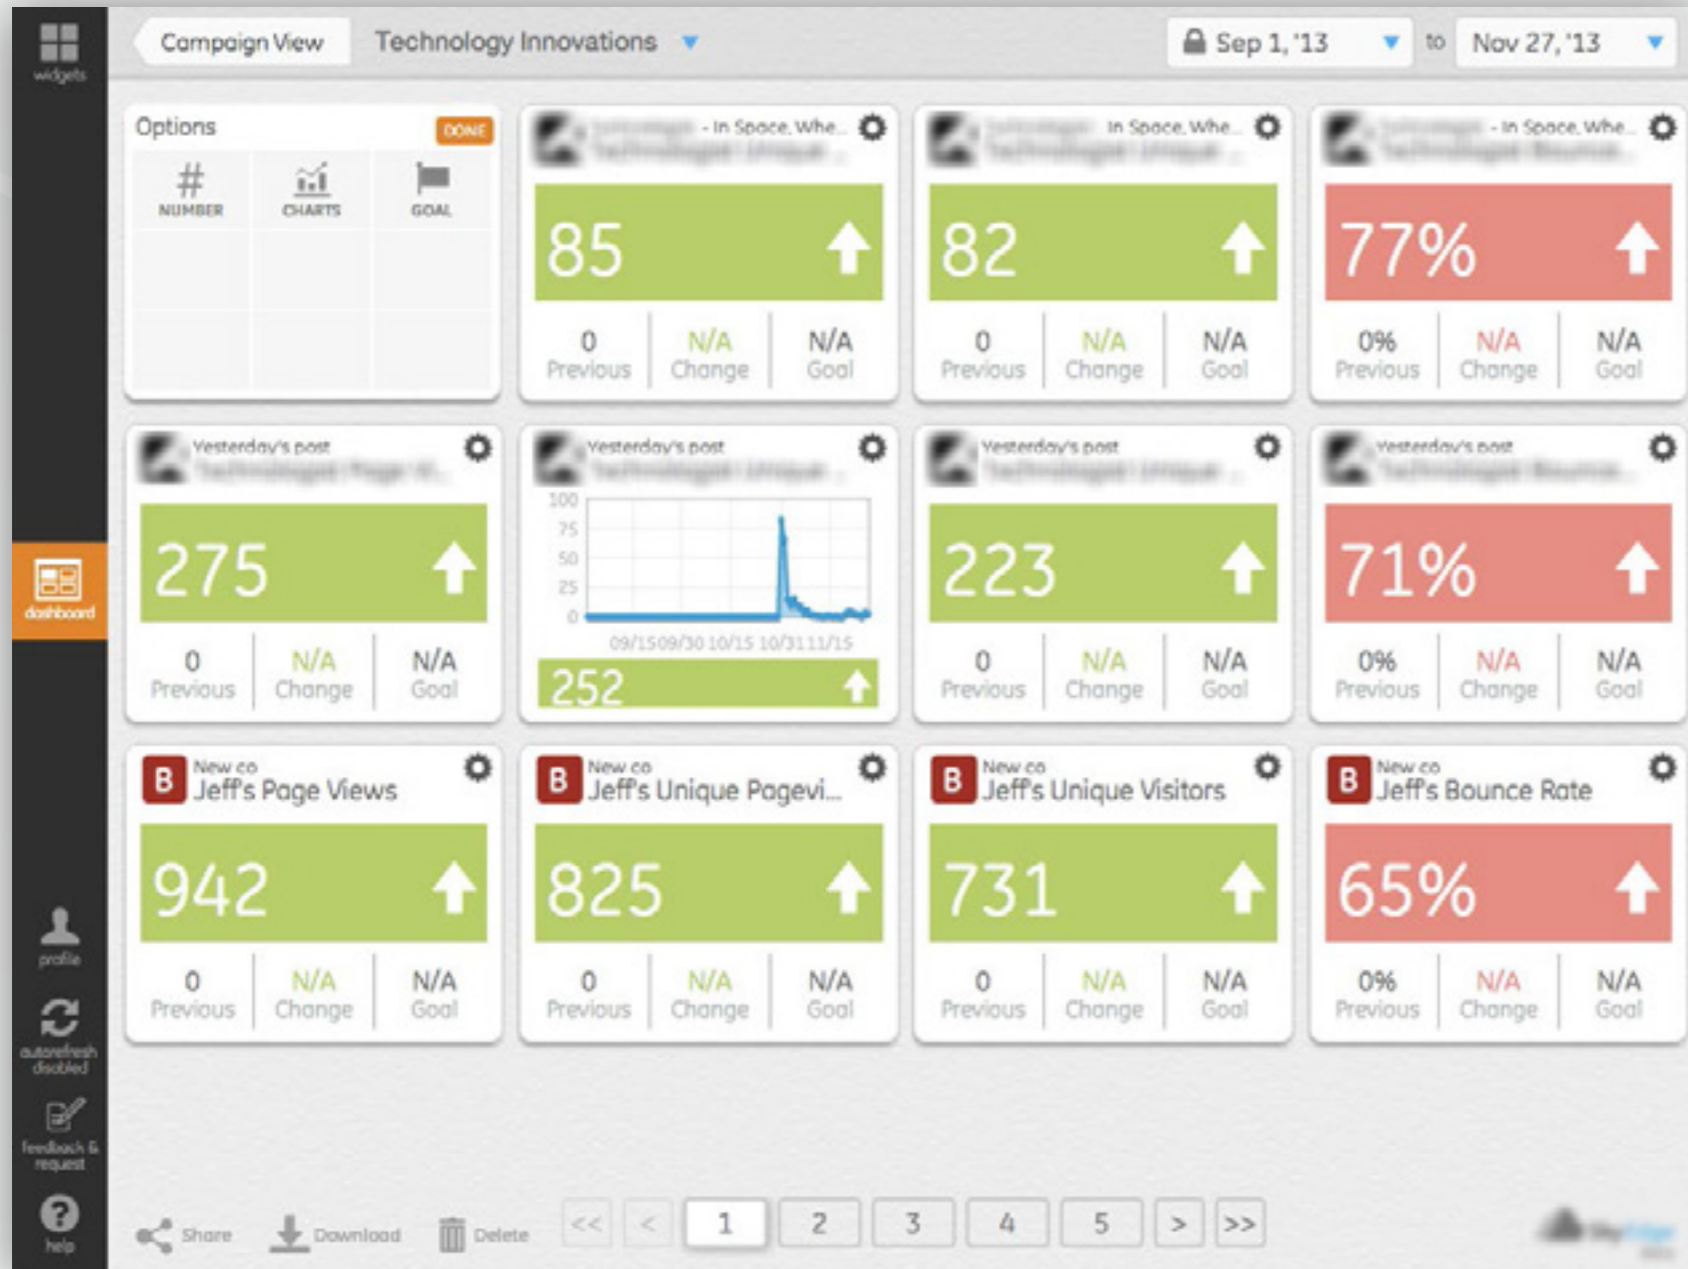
widgets

Campaign View

Technology Innovations

Sep 1, '13 to Nov 27, '13

Options DONE
NUMBER CHARTS GOAL

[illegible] - In Space, Whe...
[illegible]
85
0 Previous | N/A Change | N/A Goal

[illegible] In Space, Whe...
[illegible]
82
0 Previous | N/A Change | N/A Goal

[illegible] - In Space, Whe...
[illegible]
77%
0% Previous | N/A Change | N/A Goal

Yesterday's post
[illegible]
275
0 Previous | N/A Change | N/A Goal

Yesterday's post
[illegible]
100 75 50 25 0
09/15 09/30 10/15 10/31 11/15
252

Yesterday's post
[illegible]
223
0 Previous | N/A Change | N/A Goal

Yesterday's post
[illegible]
71%
0% Previous | N/A Change | N/A Goal

B New co
Jeff's Page Views
942
0 Previous | N/A Change | N/A Goal

B New co
Jeff's Unique Pagevi...
825
0 Previous | N/A Change | N/A Goal

B New co
Jeff's Unique Visitors
731
0 Previous | N/A Change | N/A Goal

B New co
Jeff's Bounce Rate
65%
0% Previous | N/A Change | N/A Goal

dashboard
profile
autorefresh disabled
feedback & request
help

Share Download Delete
<< < 1 2 3 4 5 > >>